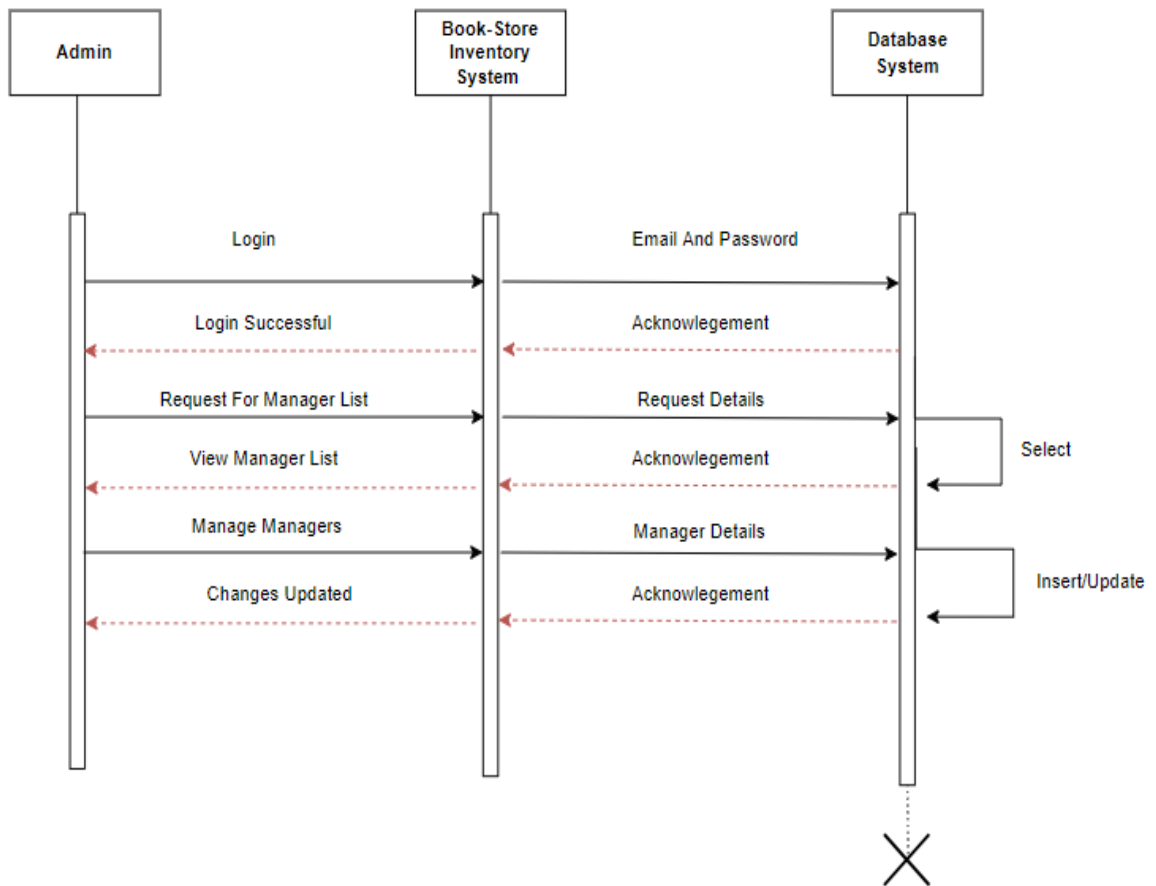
Admin

Book-Store Inventory System

Database System

Login

Email And Password

Login Successful

Acknowlegement

Request For Manager List

Request Details

Select

View Manager List

Acknowlegement

Manage Managers

Manager Details

Insert/Update

Changes Updated

Acknowlegement